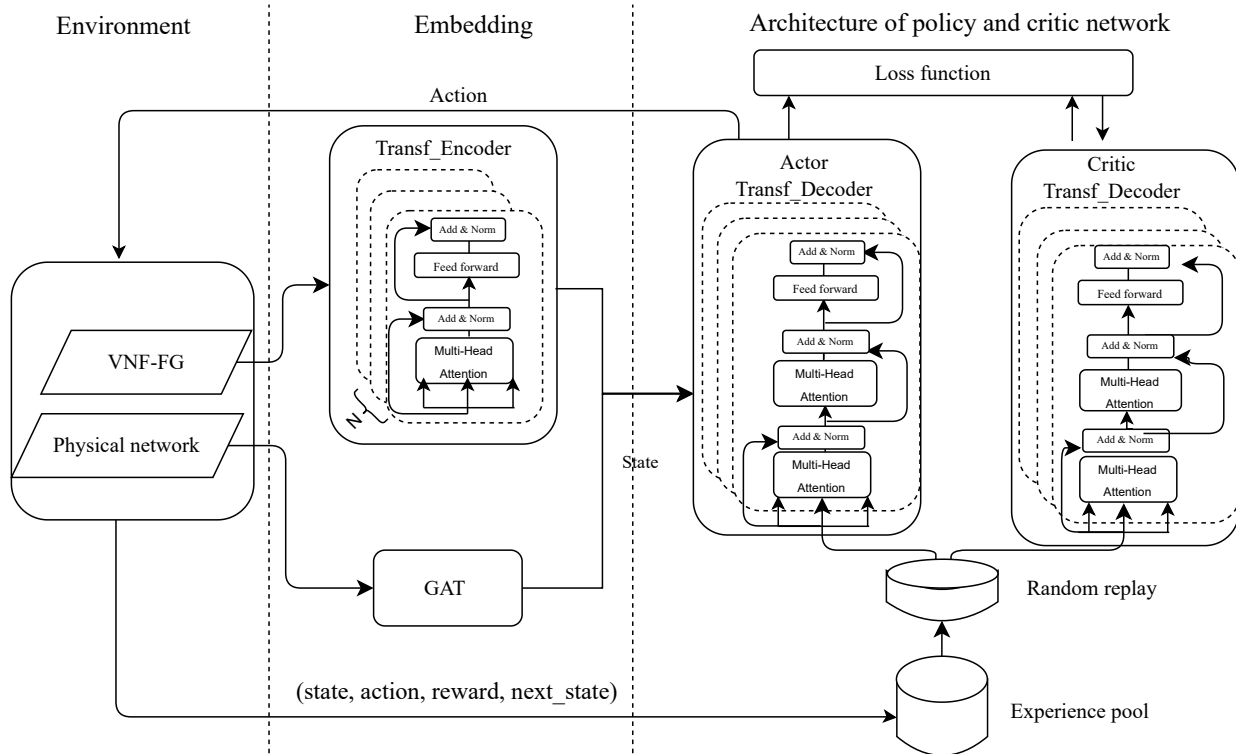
Environment

Embedding

Architecture of policy and critic network

Loss function

Action

Transf_Encoder

Add & Norm

Feed forward

Add & Norm

Multi-Head Attention

N

Actor Transf_Decoder

Add & Norm

Feed forward

Add & Norm

Multi-Head Attention

Add & Norm

Multi-Head Attention

Critic Transf_Decoder

Add & Norm

Feed forward

Add & Norm

Multi-Head Attention

Add & Norm

Multi-Head Attention

VNF-FG

Physical network

State

GAT

Random replay

(state, action, reward, next_state)

Experience pool